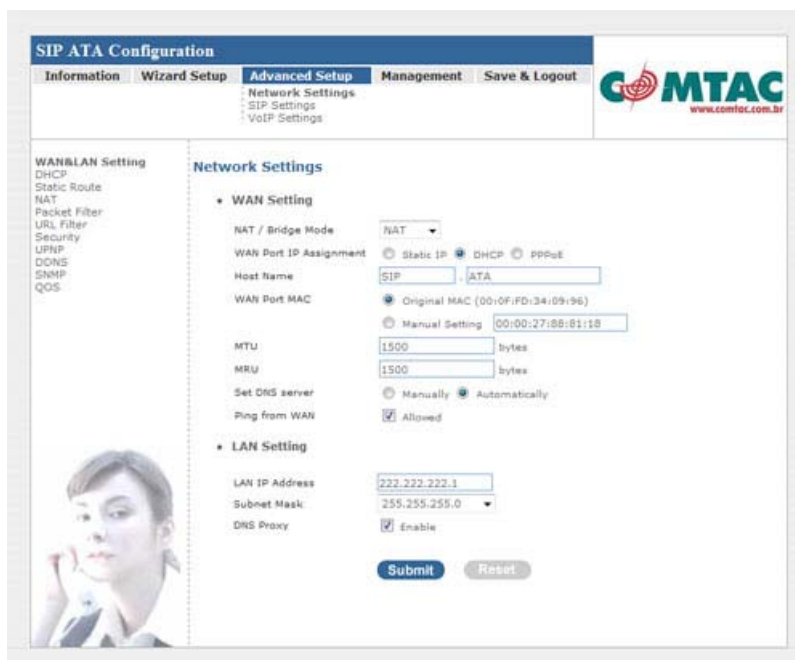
SIP ATA Configuration

Information | Wizard Setup | Advanced Setup | Management | Save & Logout

Network Settings
SIP Settings
VoIP Settings

COMTAC
www.comtac.com.br

WAN&LAN Setting
DHCP
Static Route
NAT
Packet Filter
URL Filter
Security
UPNP
DDNS
SNMP
QOS

Network Settings

• WAN Setting

NAT / Bridge Mode NAT
WAN Port IP Assignment Static IP DHCP PPPoE
Host Name SIP . ATA
WAN Port MAC Original MAC (00:0F:FD:34:09:96)
Manual Setting 00:00:27:88:81:18
MTU 1500 bytes
MRU 1500 bytes
Set DNS server Manually Automatically
Ping from WAN Allowed

• LAN Setting

LAN IP Address 222.222.222.1
Subnet Mask 255.255.255.0
DNS Proxy Enable

Submit Reset